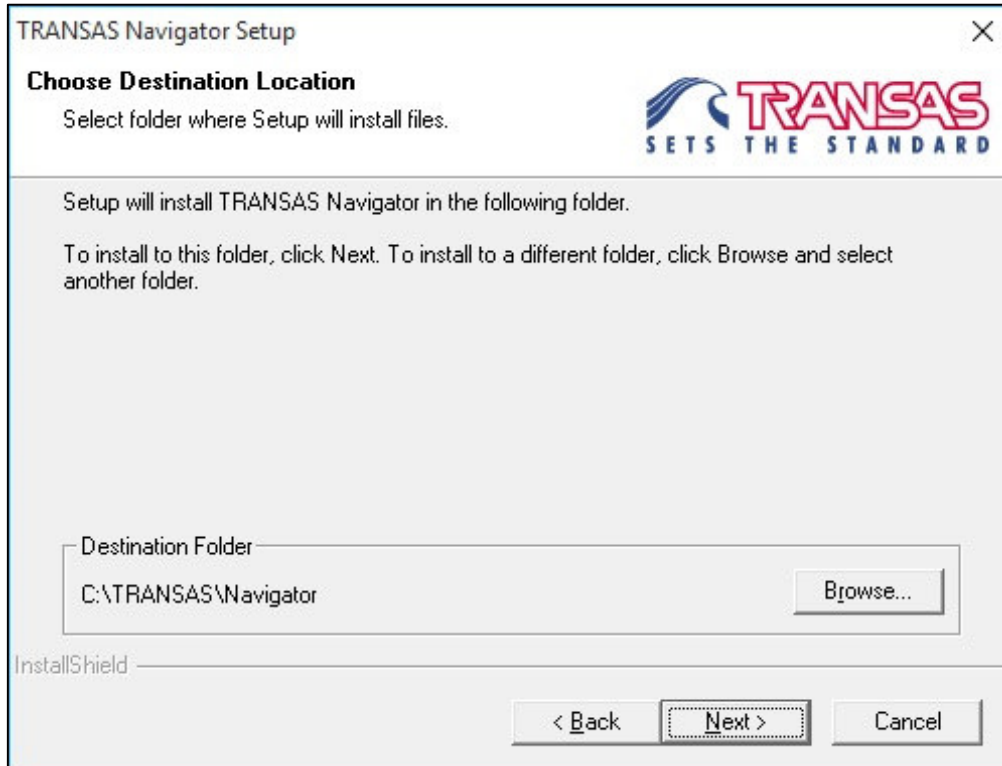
TRANSAS Navigator Setup

×

Choose Destination Location

Select folder where Setup will install files.

TRANSAS
SETS THE STANDARD

Setup will install TRANSAS Navigator in the following folder.

To install to this folder, click Next. To install to a different folder, click Browse and select another folder.

Destination Folder

C:\TRANSAS\Navigator

Browse...

InstallShield

< Back

Next >

Cancel